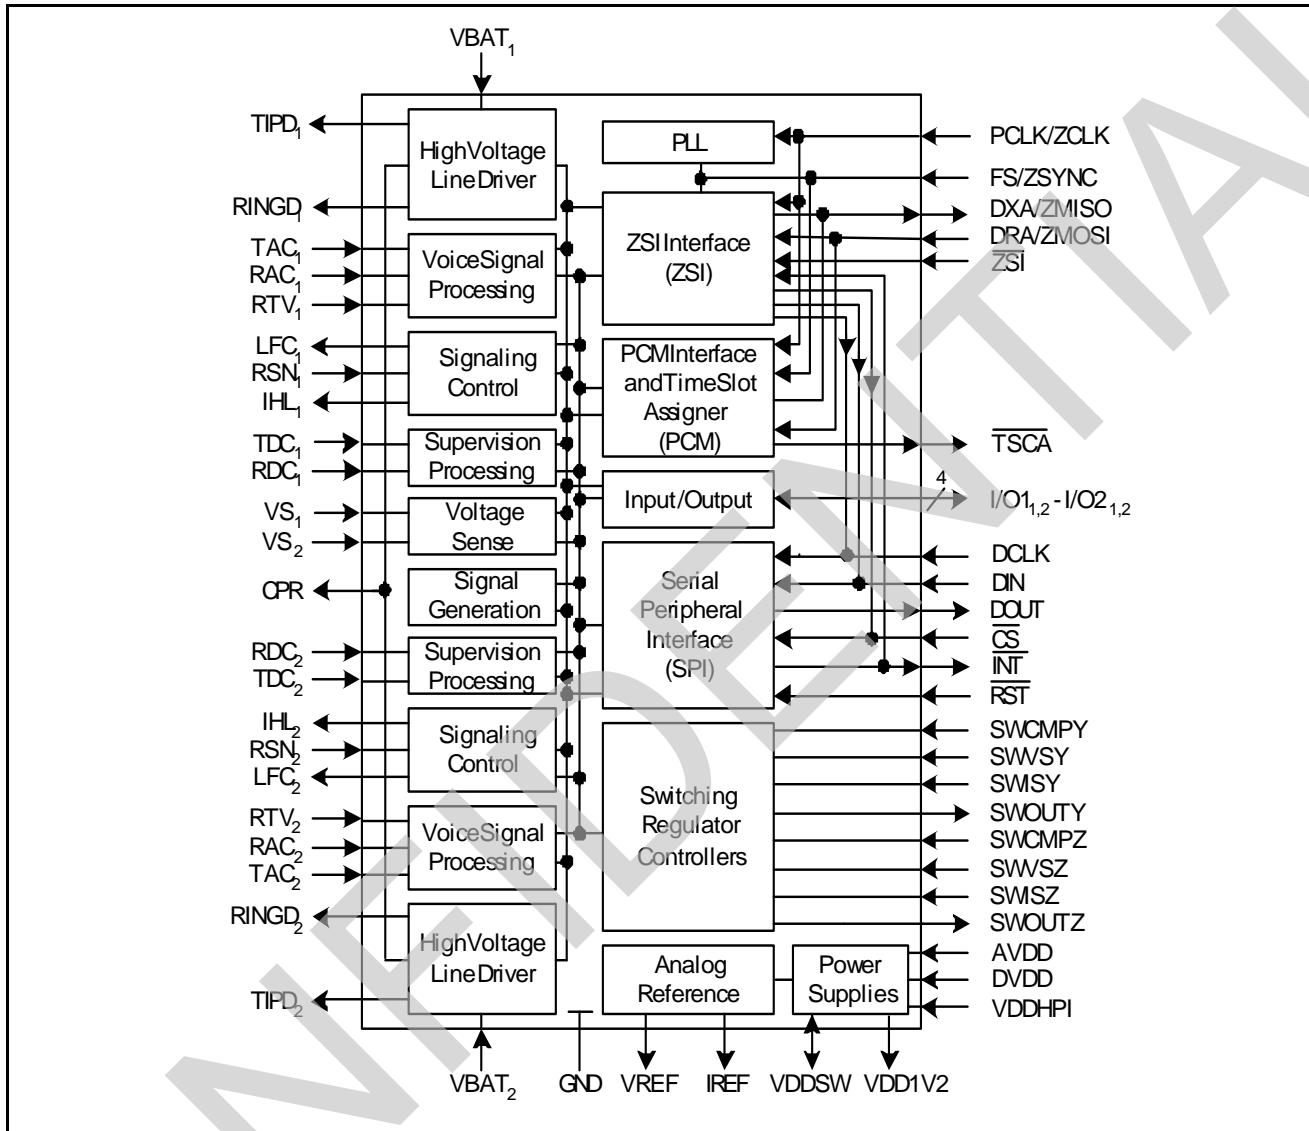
$VBAT_1$

$TIPD_1$

$RINGD_1$

$TAC_1$

$RAC_1$

$RTV_1$

$LFC_1$

$RSN_1$

$IHL_1$

$TDC_1$

$RDC_1$

$VS_1$

$VS_2$

CPR

$RDC_2$

$TDC_2$

$IHL_2$

$RSN_2$

$LFC_2$

$RTV_2$

$RAC_2$

$TAC_2$

$RINGD_2$

$TIPD_2$

HighVoltage LineDriver

VoiceSignal Processing

Signaling Control

Supervision Processing

Voltage Sense

Signal Generation

Supervision Processing

Signaling Control

VoiceSignal Processing

HighVoltage LineDriver

PLL

ZSIInterface (ZSI)

PCMInterface andTimeSlot Assigner (PCM)

Input/Output

Serial Peripheral Interface (SPI)

Switching Regulator Controllers

Analog Reference

Power Supplies

PCLK/ZCLK

FS/ZSYNC

DXA/ZMISO

DRA/ZMOSI

$\overline{ZSI}$

$\overline{TSCA}$

4

$I/O1_{1,2}$ - $I/O2_{1,2}$

DCLK

DIN

DOUT

$\overline{CS}$

$\overline{INT}$

$\overline{RST}$

SWCMPY

SWVSY

SWISY

SWOUTY

SWCMPZ

SWVSZ

SWISZ

SWOUTZ

AVDD

DVDD

VDDHPI

$VBAT_2$

GND

VREF

IREF

VDDSW

VDD1V2

NFIDENTIAL